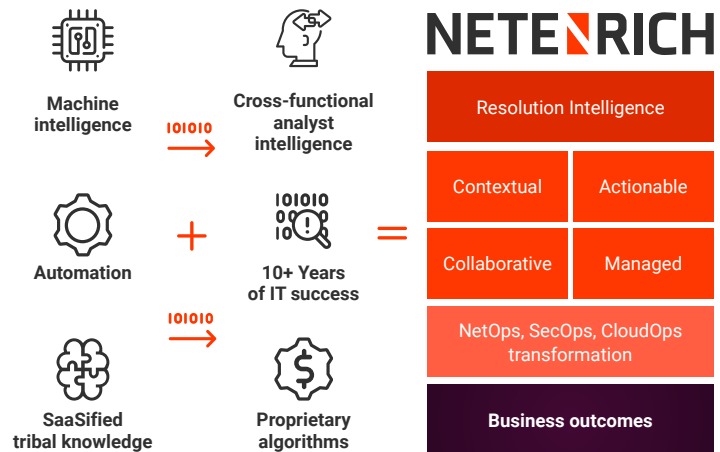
Machine intelligence

101010

Cross-functional analyst intelligence

NETENRICH

Resolution Intelligence

Contextual

Actionable

Automation

+

101010
10

10+ Years of IT success

=

Collaborative

Managed

NetOps, SecOps, CloudOps transformation

101010

SaaSified tribal knowledge

Proprietary algorithms

Business outcomes